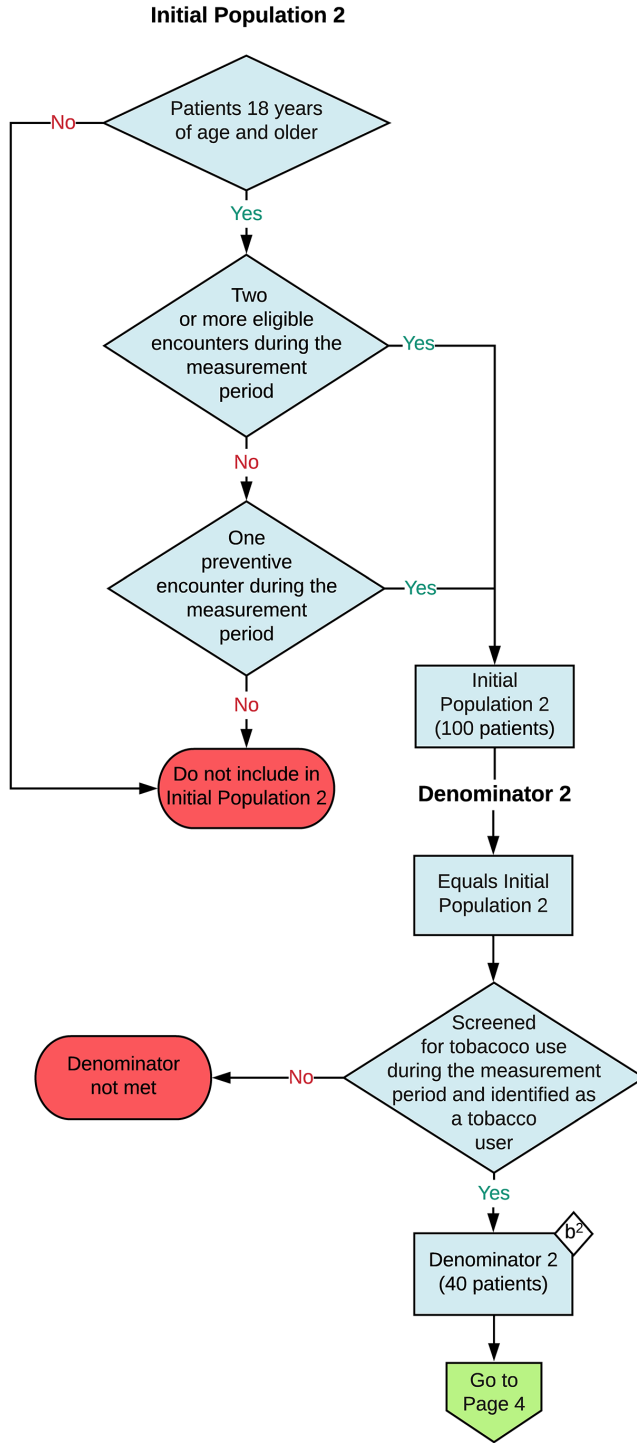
Initial Population 2

Patients 18 years of age and older

No

Yes

Two or more eligible encounters during the measurement period

Yes

No

One preventive encounter during the measurement period

Yes

No

Initial Population 2 (100 patients)

Do not include in Initial Population 2

Denominator 2

Equals Initial Population 2

Screened for tobacoco use during the measurement period and identified as a tobacco user

No

Denominator not met

Yes

$b^2$

Denominator 2 (40 patients)

Go to Page 4